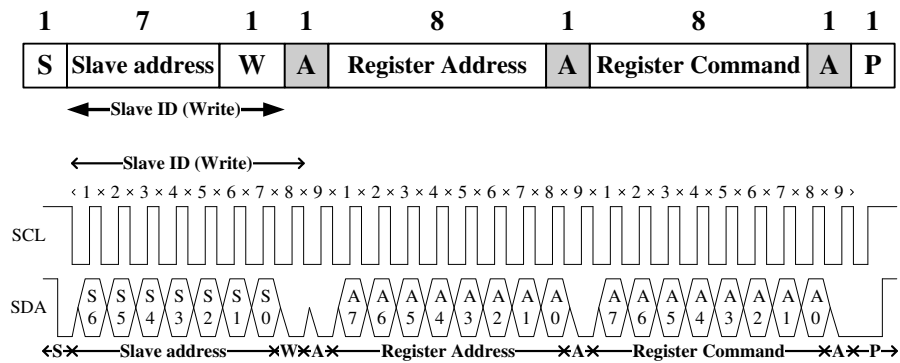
| 1 | 7 | 1 | 1 | 8 | 1 | 8 | 1 | 1 |
|---|---|---|---|---|---|---|---|---|
| S | Slave address | W | A | Register Address | A | Register Command | A | P |

Slave ID (Write)

Slave ID (Write)

1 2 3 4 5 6 7 8 9 1 2 3 4 5 6 7 8 9 1 2 3 4 5 6 7 8 9

SCL

SDA

S6 S5 S4 S3 S2 S1 S0 A7 A6 A5 A4 A3 A2 A1 A0 A7 A6 A5 A4 A3 A2 A1 A0

S Slave address W A Register Address A Register Command A P